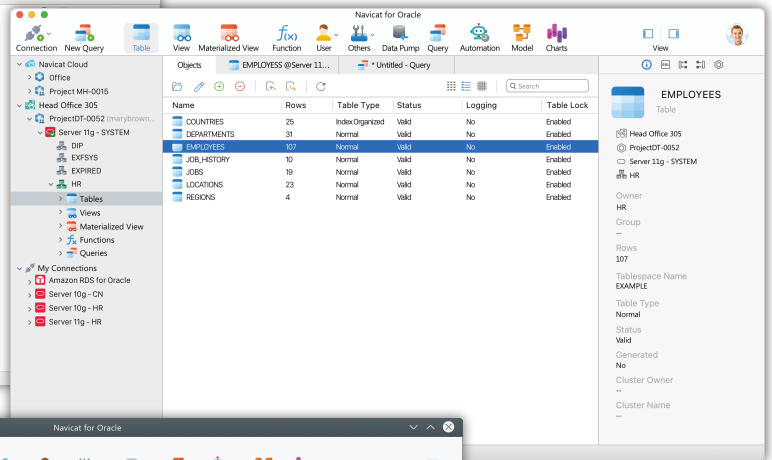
Navicat for Oracle

Connection New Query Table View Materialized View Function User Others Data Pump Query Automation Model Charts View

Navicat Cloud
Office
Project MH-0015
Head Office 305
ProjectDT-0052 (marybrown...
Server 11g - SYSTEM
DIP
EXFSYS
EXPIRED
HR
Tables
Views
Materialized View
Functions
Queries
My Connections
Amazon RDS for Oracle
Server 10g - CN
Server 10g - HR
Server 11g - HR

Objects | EMPLOYESS @Server 11... | * Untitled - Query

Search

| Name | Rows | Table Type | Status | Logging | Table Lock |
|---|---|---|---|---|---|
| COUNTRIES | 25 | Index Organized | Valid | No | Enabled |
| DEPARTMENTS | 31 | Normal | Valid | No | Enabled |
| EMPLOYEES | 107 | Normal | Valid | No | Enabled |
| JOB_HISTORY | 10 | Normal | Valid | No | Enabled |
| JOBS | 19 | Normal | Valid | No | Enabled |
| LOCATIONS | 23 | Normal | Valid | No | Enabled |
| REGIONS | 4 | Normal | Valid | No | Enabled |

EMPLOYEES
Table

Head Office 305
ProjectDT-0052
Server 11g - SYSTEM
HR

Owner
HR
Group
--
Rows
107
Tablespace Name
EXAMPLE
Table Type
Normal
Status
Valid
Generated
No
Cluster Owner
--
Cluster Name
--

Navicat for Oracle